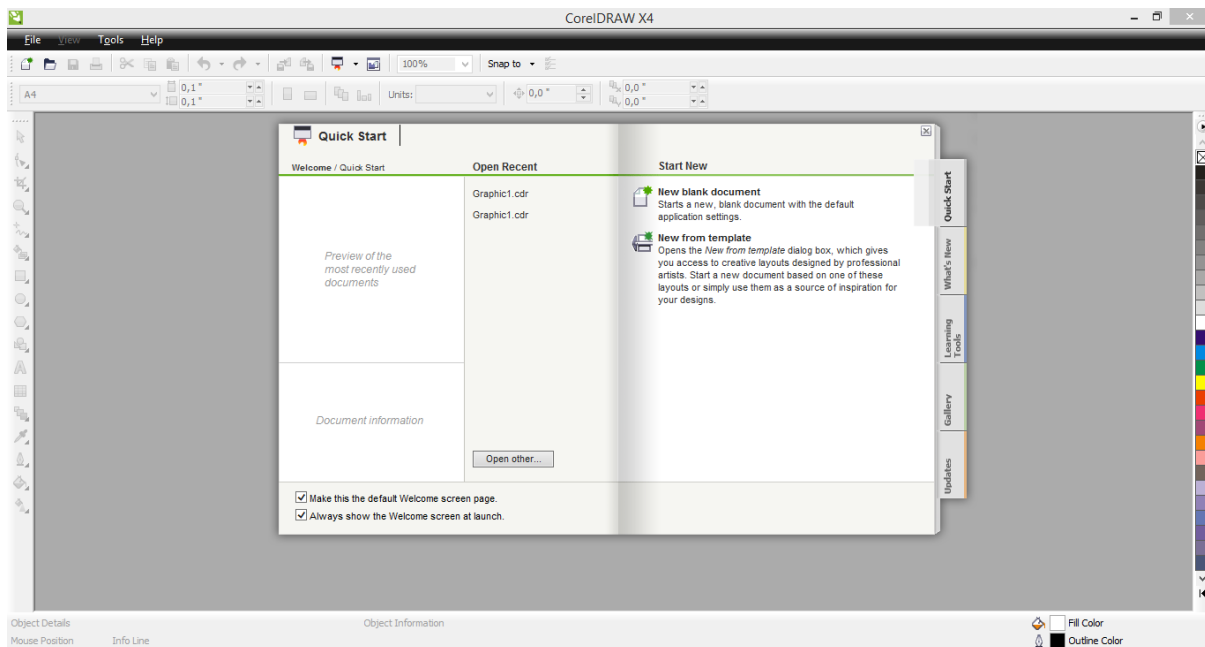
CorelDRAW X4

File View Tools Help

100%
Snap to

A4
0,1 "
0,1 "
Units:
0,0 "
0,0 "
0,0 "

Quick Start

Welcome / Quick Start

Preview of the most recently used documents

Document information

Open Recent

Graphic1.cdr

Graphic1.cdr

Open other...

Start New

New blank document
Starts a new, blank document with the default application settings.

New from template
Opens the New from template dialog box, which gives you access to creative layouts designed by professional artists. Start a new document based on one of these layouts or simply use them as a source of inspiration for your designs.

Make this the default Welcome screen page.
Always show the Welcome screen at launch.

Quick Start
What's New
Learning Tools
Gallery
Updates

Object Details
Mouse Position
Info Line
Object Information
Fill Color
Outline Color